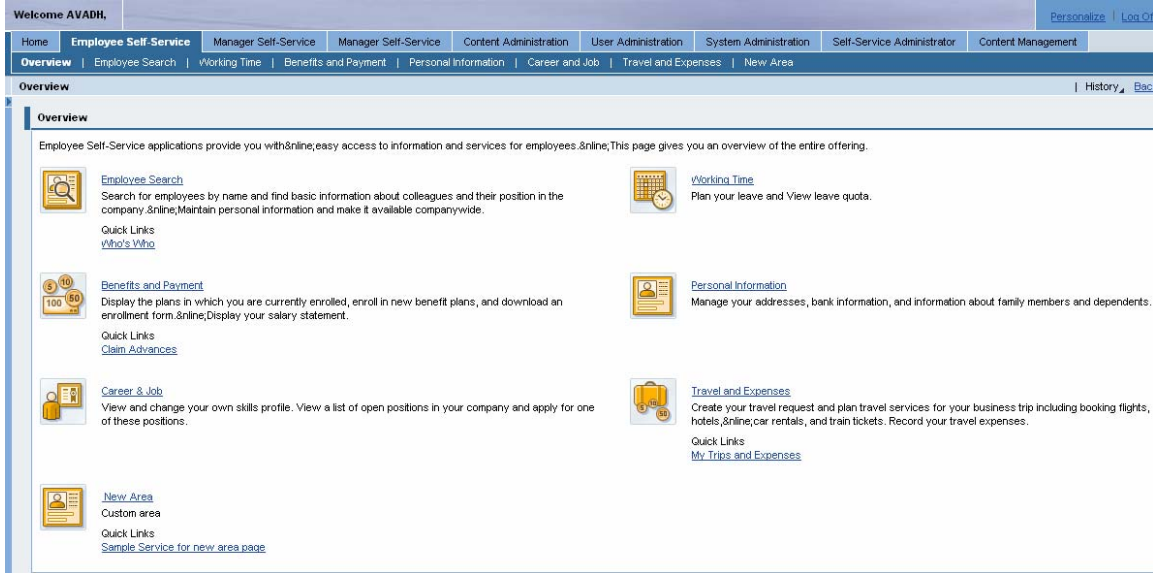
Welcome AVADH,

Personalize | Log Of

Home | Employee Self-Service | Manager Self-Service | Manager Self-Service | Content Administration | User Administration | System Administration | Self-Service Administrator | Content Management

Overview | Employee Search | Working Time | Benefits and Payment | Personal Information | Career and Job | Travel and Expenses | New Area

Overview

| History | Bac

Overview

Employee Self-Service applications provide you with&nline;easy access to information and services for employees.&nline;This page gives you an overview of the entire offering.

Employee Search
Search for employees by name and find basic information about colleagues and their position in the company.&nline;Maintain personal information and make it available companywide.

Quick Links
Who's Who

Working Time
Plan your leave and View leave quota.

Benefits and Payment
Display the plans in which you are currently enrolled, enroll in new benefit plans, and download an enrollment form.&nline;Display your salary statement.

Quick Links
Claim Advances

Personal Information
Manage your addresses, bank information, and information about family members and dependents.

Career & Job
View and change your own skills profile. View a list of open positions in your company and apply for one of these positions.

Travel and Expenses
Create your travel request and plan travel services for your business trip including booking flights, hotels,&nline;car rentals, and train tickets. Record your travel expenses.

Quick Links
My Trips and Expenses

New Area
Custom area

Quick Links
Sample Service for new area page